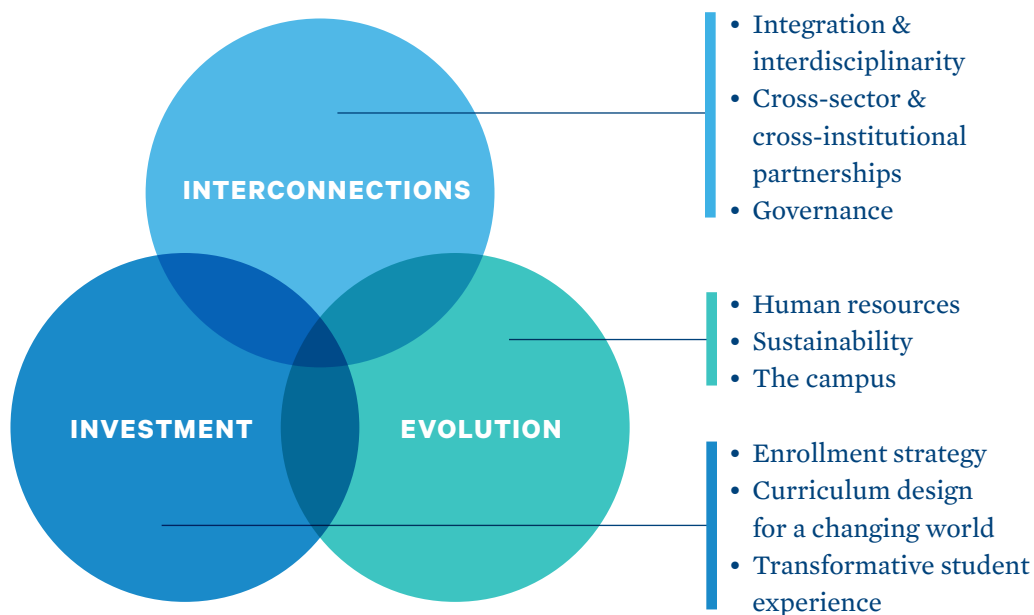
INTERCONNECTIONS

INVESTMENT

EVOLUTION

- Integration & interdisciplinarity
- Cross-sector & cross-institutional partnerships
- Governance

- Human resources
- Sustainability
- The campus

- Enrollment strategy
- Curriculum design for a changing world
- Transformative student experience